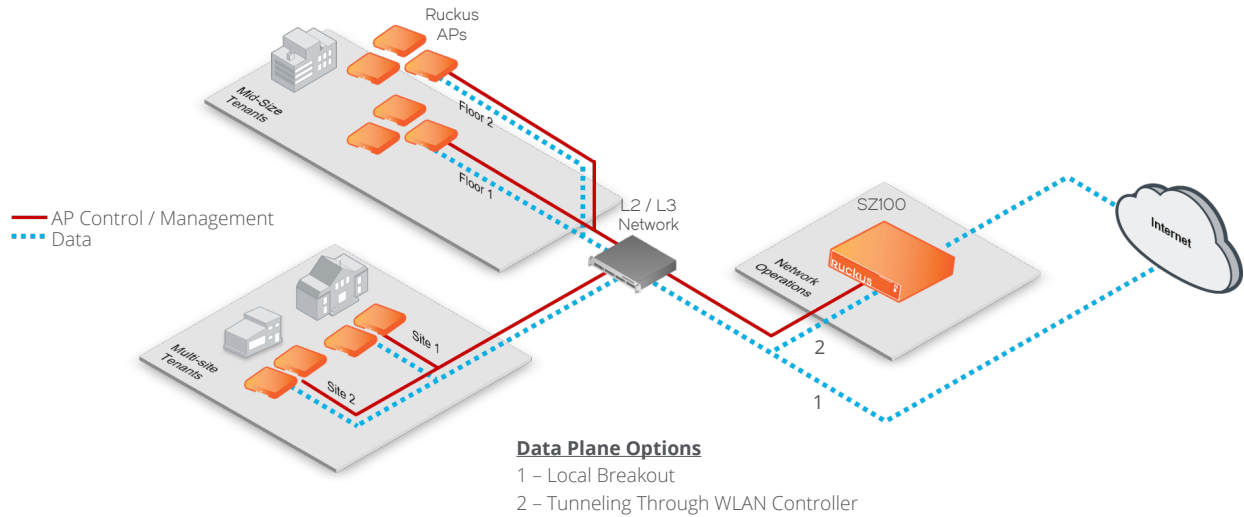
Ruckus APs

Mid-Size Tenants

Floor 2

Floor 1

AP Control / Management
Data

L2 / L3 Network

SZ100

Network Operations

Ruckus

Internet

Multi-site Tenants

Site 1

Site 2

2

1

**Data Plane Options**
1 – Local Breakout
2 – Tunneling Through WLAN Controller